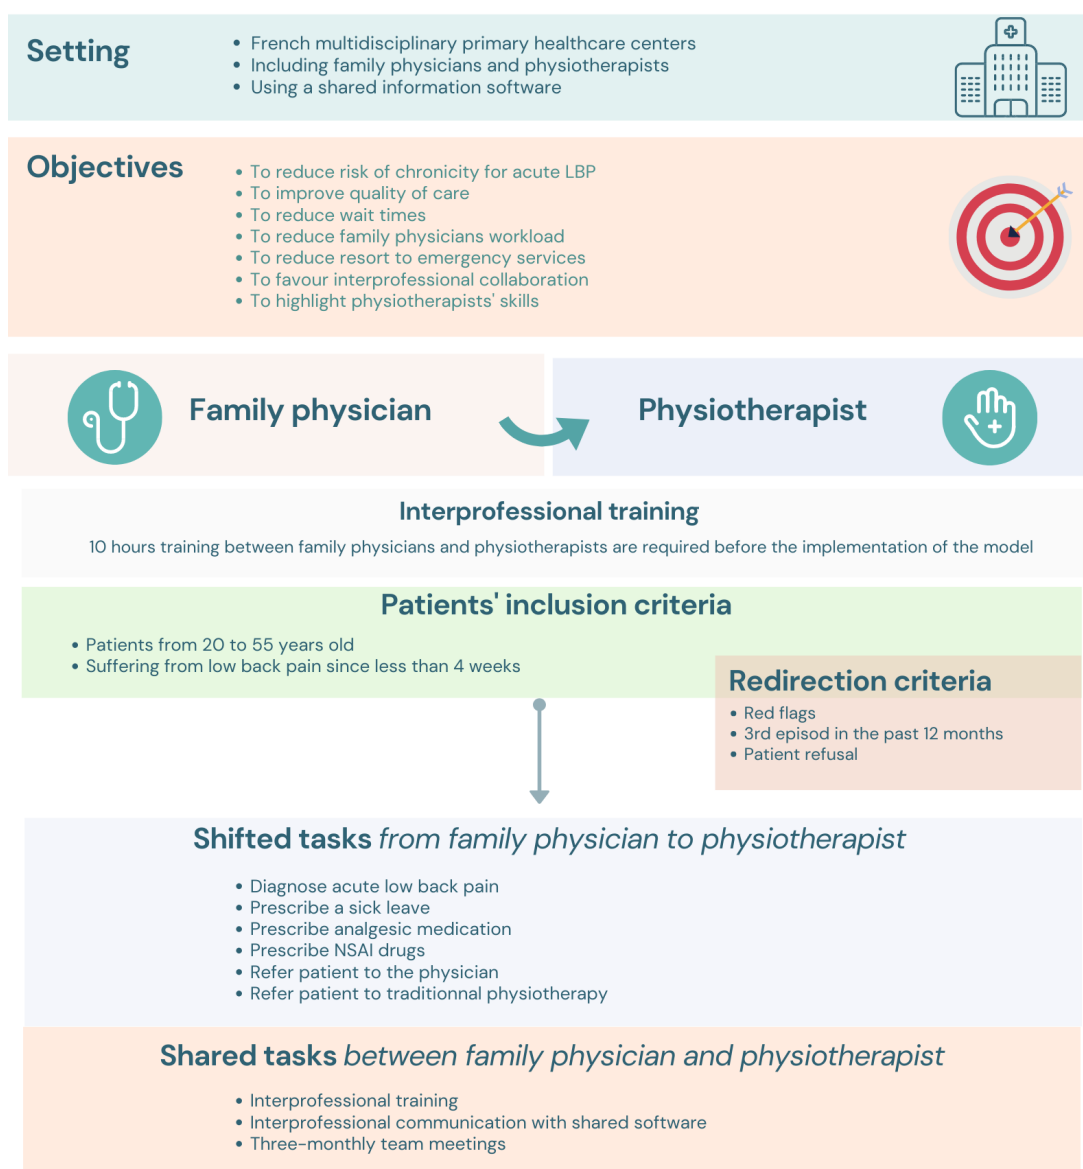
Setting

- French multidisciplinary primary healthcare centers
- Including family physicians and physiotherapists
- Using a shared information software

Objectives

- To reduce risk of chronicity for acute LBP
- To improve quality of care
- To reduce wait times
- To reduce family physicians workload
- To reduce resort to emergency services
- To favour interprofessional collaboration
- To highlight physiotherapists' skills

Family physician

Physiotherapist

Interprofessional training

10 hours training between family physicians and physiotherapists are required before the implementation of the model

Patients' inclusion criteria

- Patients from 20 to 55 years old
- Suffering from low back pain since less than 4 weeks

Redirection criteria

- Red flags
- 3rd episod in the past 12 months
- Patient refusal

Shifted tasks from family physician to physiotherapist

- Diagnose acute low back pain
- Prescribe a sick leave
- Prescribe analgesic medication
- Prescribe NSAI drugs
- Refer patient to the physician
- Refer patient to traditionnal physiotherapy

Shared tasks between family physician and physiotherapist

- Interprofessional training
- Interprofessional communication with shared software
- Three-monthly team meetings